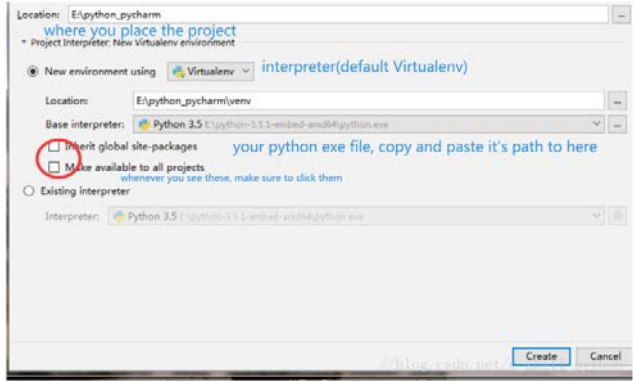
Location: E:\python_pycharm
where you place the project
Project Interpreter: New Virtualenv environment

New environment using Virtualenv interpreter(default Virtualenv)

Location: E:\python_pycharm\venv

Base interpreter: Python 3.5 E:\python-3.5.1-embed-amd64\python.exe

Inherit global site-packages
your python exe file, copy and paste it's path to here

Make available to all projects
whenever you see these, make sure to click them

Existing interpreter

Interpreter: Python 3.5 E:\python-3.5.1-embed-amd64\python.exe

//blog.csdn.net/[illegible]

Create Cancel